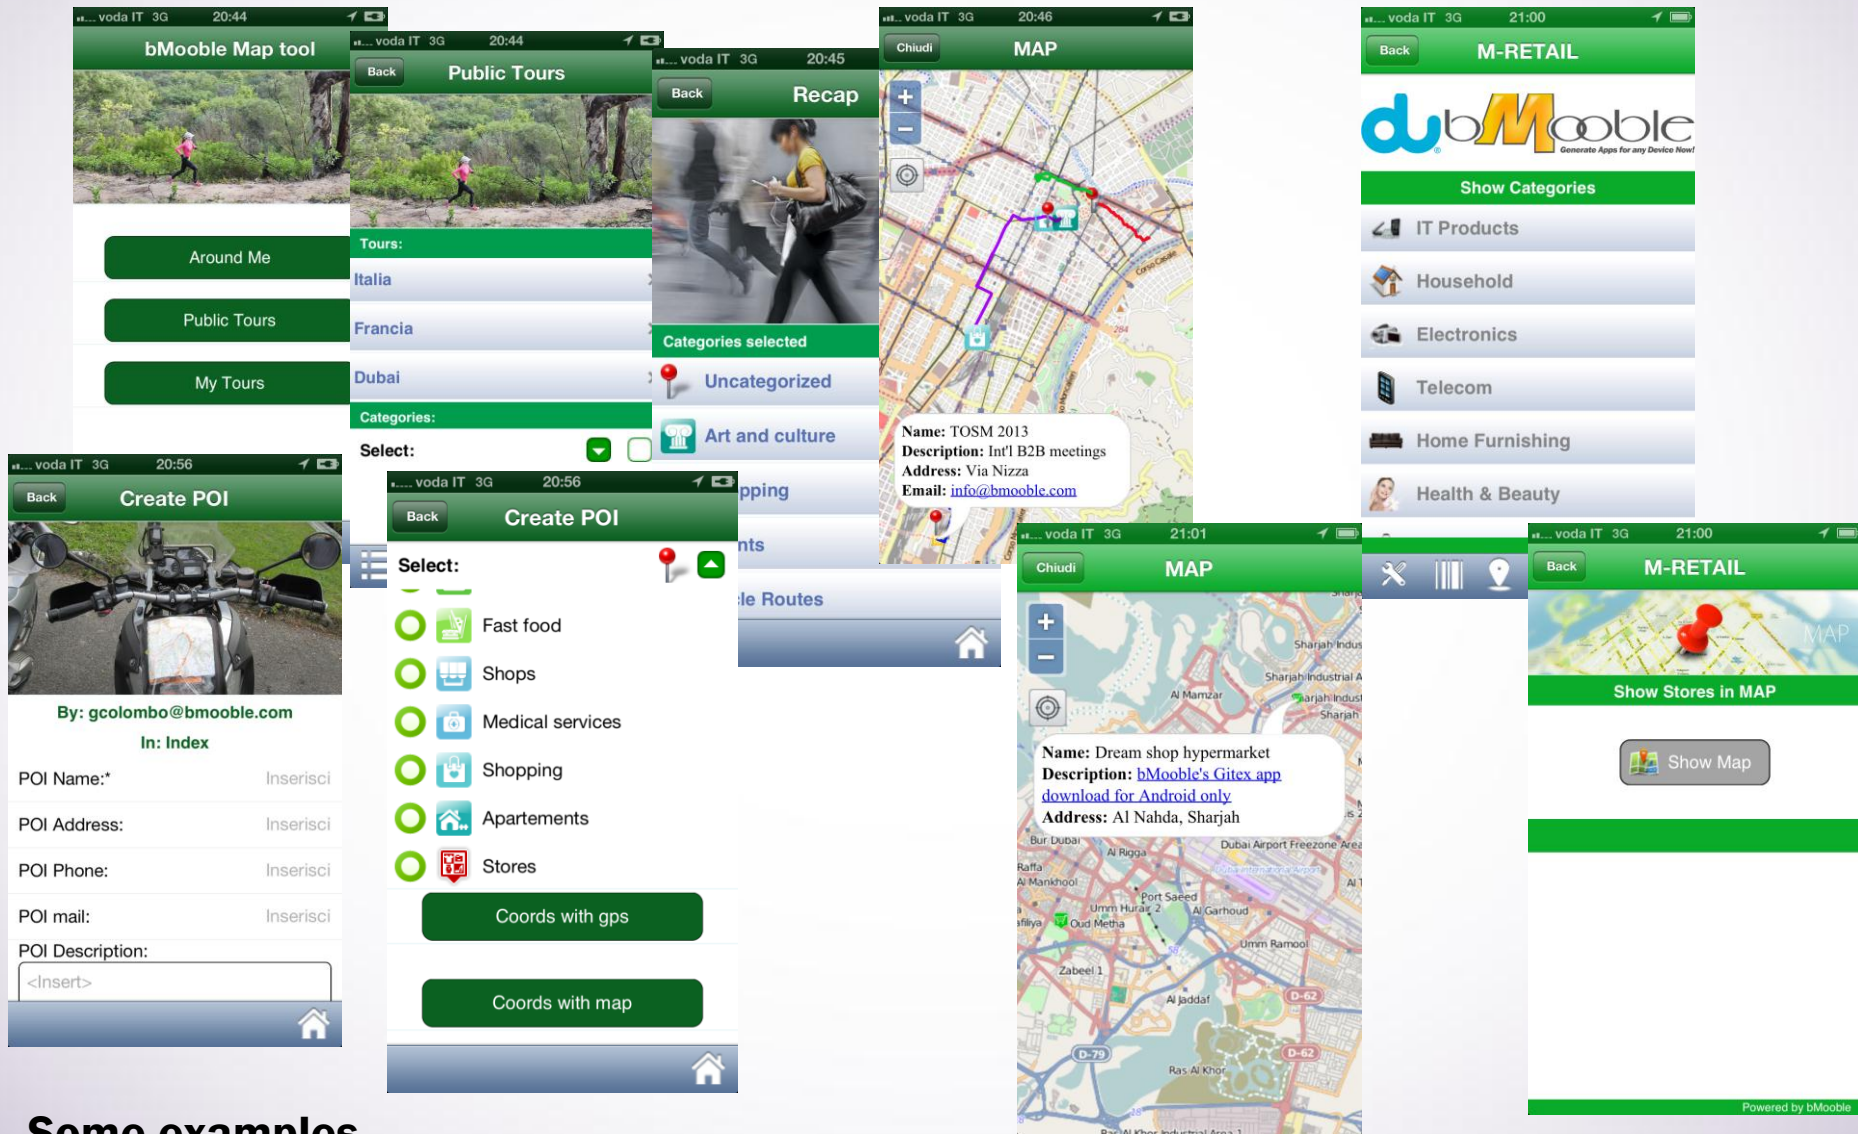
voda IT 3G 20:44
bMooble Map tool
Around Me
Public Tours
My Tours

voda IT 3G 20:44
Back
Public Tours
Tours:
Italia
Francia
Dubai
Categories:
Select:

voda IT 3G 20:45
Back
Recap
Categories selected
Uncategorized
Art and culture
pping
nts
le Routes

voda IT 3G 20:46
Chiudi
MAP
Name: TOSM 2013
Description: Int'l B2B meetings
Address: Via Nizza
Email: info@bmooble.com

voda IT 3G 21:00
Back
M-RETAIL
dubMooble
Generate Apps for any Device Now!
Show Categories
IT Products
Household
Electronics
Telecom
Home Furnishing
Health & Beauty

voda IT 3G 20:56
Back
Create POI
By: gcolombo@bmooble.com
In: Index
POI Name:* Inserisci
POI Address: Inserisci
POI Phone: Inserisci
POI mail: Inserisci
POI Description:
<Insert>

voda IT 3G 20:56
Back
Create POI
Select:
Fast food
Shops
Medical services
Shopping
Apartements
Stores
Coords with gps
Coords with map

voda IT 3G 21:01
Chiudi
MAP
Name: Dream shop hypermarket
Description: bMooble's Gitex app download for Android only
Address: Al Nahda, Sharjah
Al Mamzar
Sharjah Industrial
Bur Dubai
Al Rigga
Dubai Airport Freezone Area
Raffa
Al Mankhool
Port Saeed
Umm Hurair 2
Al Garhoud
Oud Metha
Umm Ramool
Zabeel 1
Al Jaddaf
D-62
D-79
Ras Al Khor

voda IT 3G 21:00
Back
M-RETAIL
MAP
Show Stores in MAP
Show Map
Powered by bMooble

Some examples